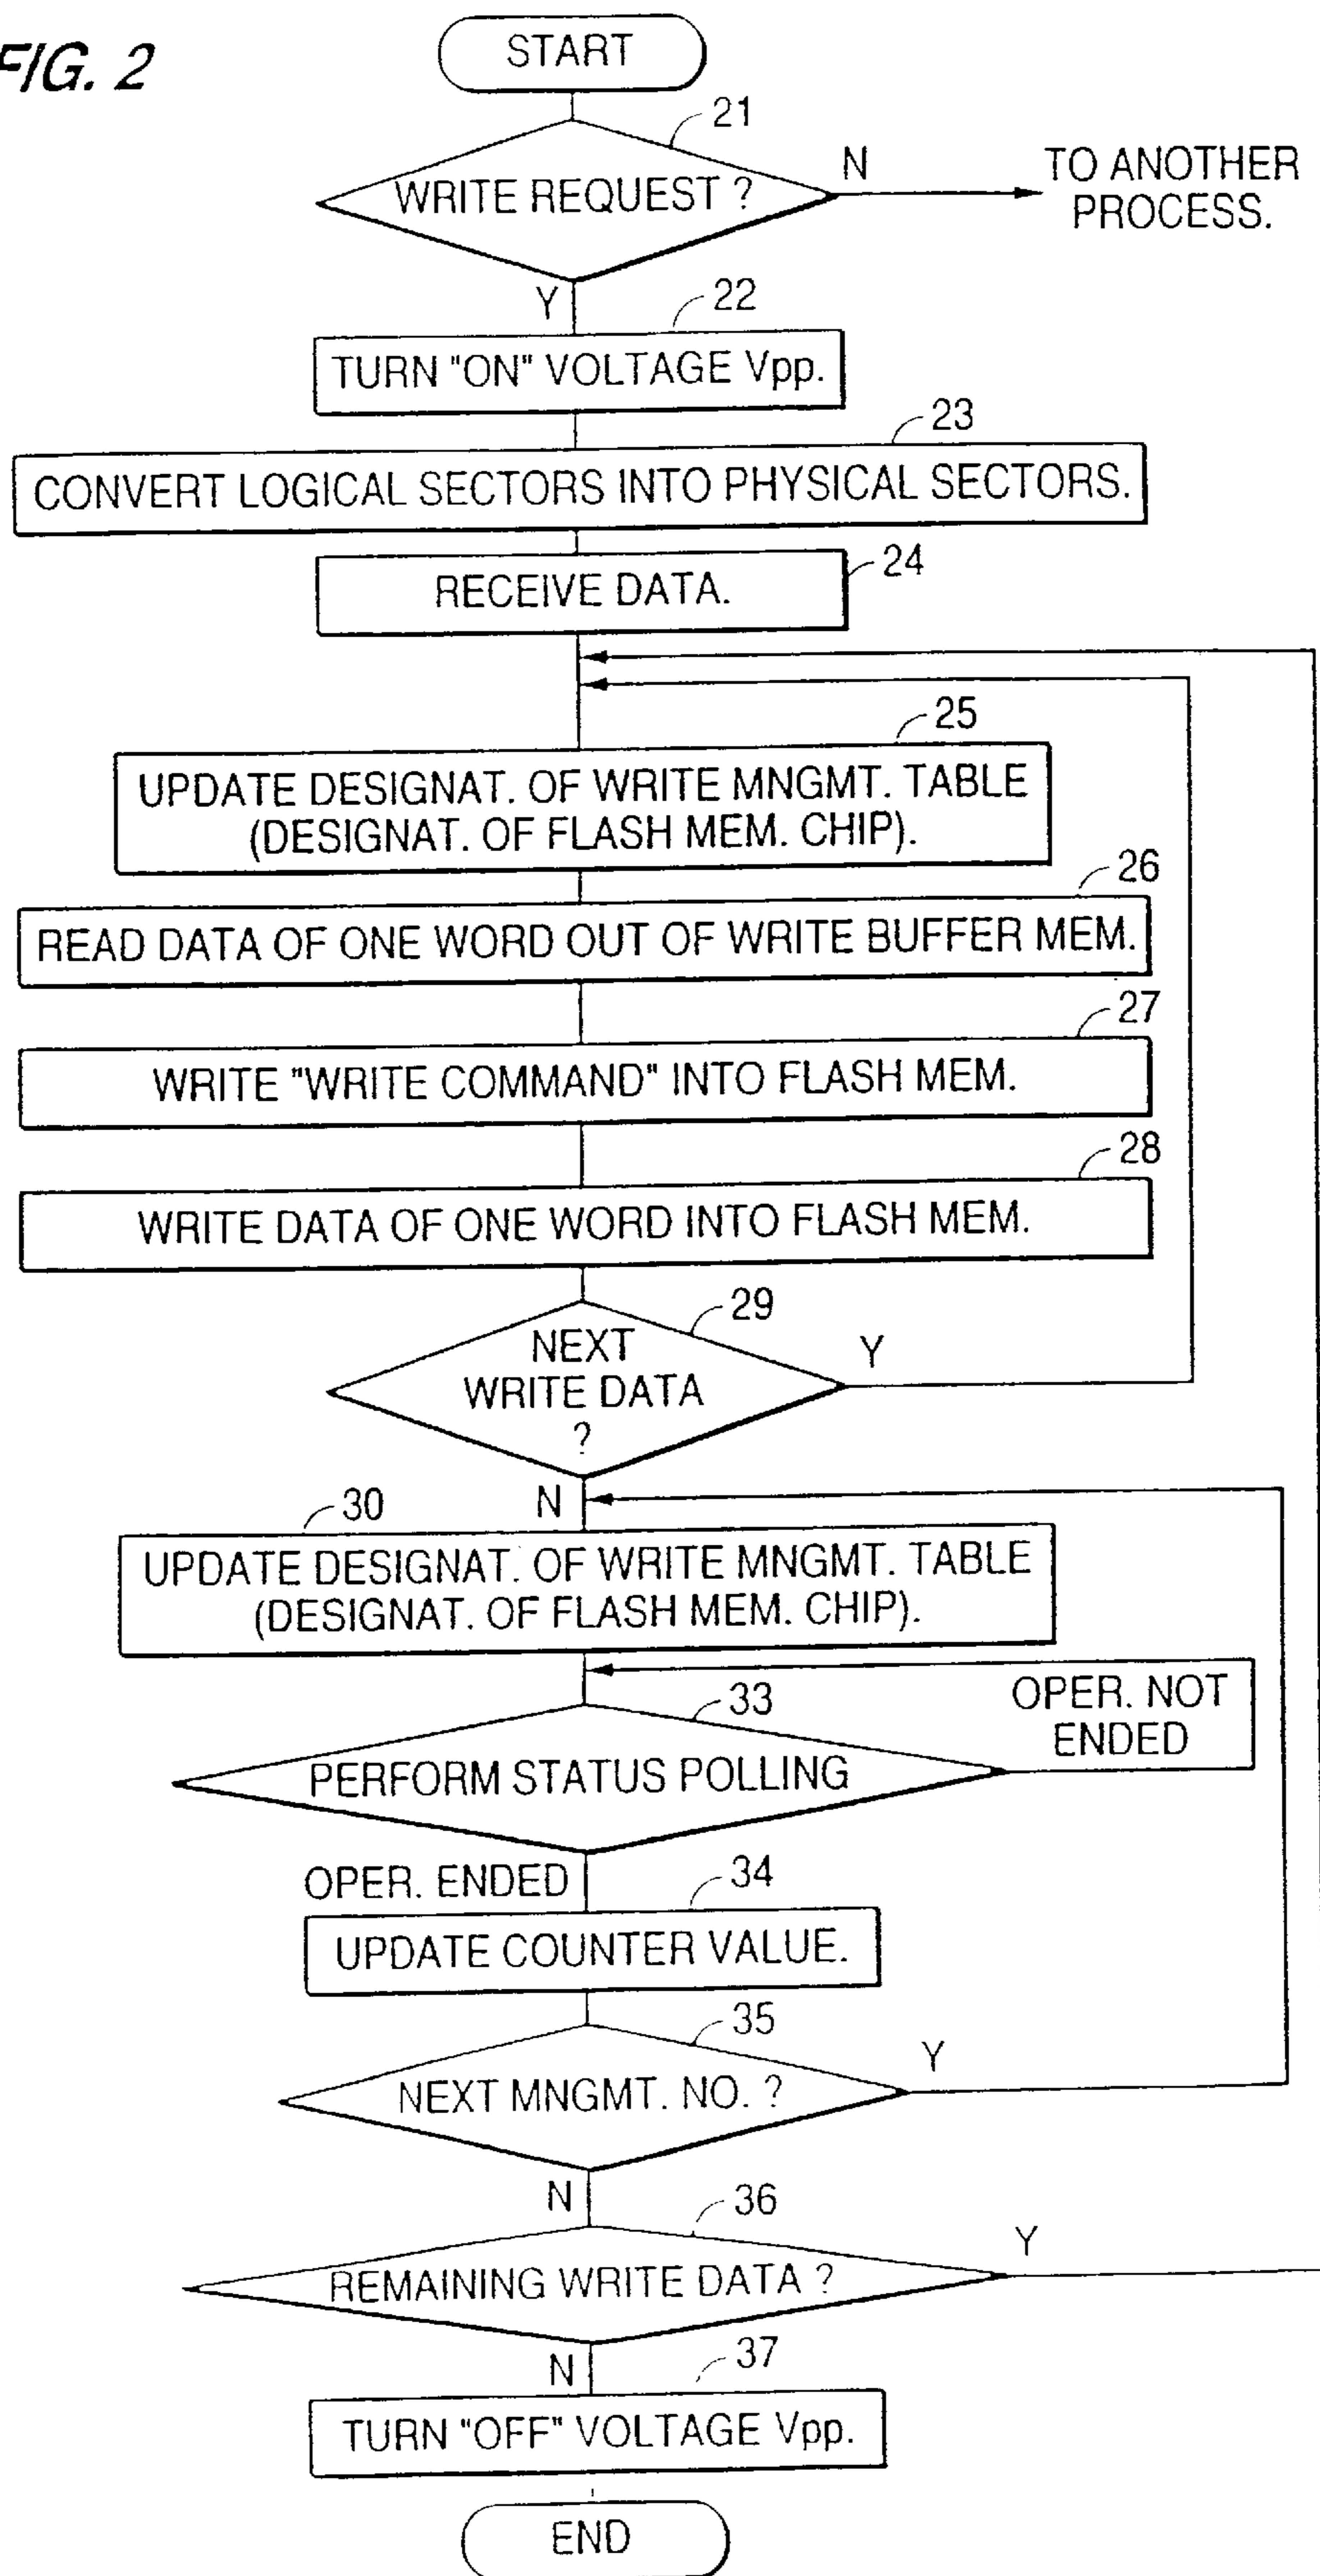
FIG. 2

START

21

WRITE REQUEST ?

N

TO ANOTHER PROCESS.

Y

22

TURN "ON" VOLTAGE Vpp.

23

CONVERT LOGICAL SECTORS INTO PHYSICAL SECTORS.

24

RECEIVE DATA.

25

UPDATE DESIGNAT. OF WRITE MNGMT. TABLE (DESIGNAT. OF FLASH MEM. CHIP).

26

READ DATA OF ONE WORD OUT OF WRITE BUFFER MEM.

27

WRITE "WRITE COMMAND" INTO FLASH MEM.

28

WRITE DATA OF ONE WORD INTO FLASH MEM.

29

NEXT WRITE DATA ?

Y

N

30

UPDATE DESIGNAT. OF WRITE MNGMT. TABLE (DESIGNAT. OF FLASH MEM. CHIP).

33

PERFORM STATUS POLLING

OPER. NOT ENDED

OPER. ENDED

34

UPDATE COUNTER VALUE.

35

NEXT MNGMT. NO. ?

Y

N

36

REMAINING WRITE DATA ?

Y

N

37

TURN "OFF" VOLTAGE Vpp.

END